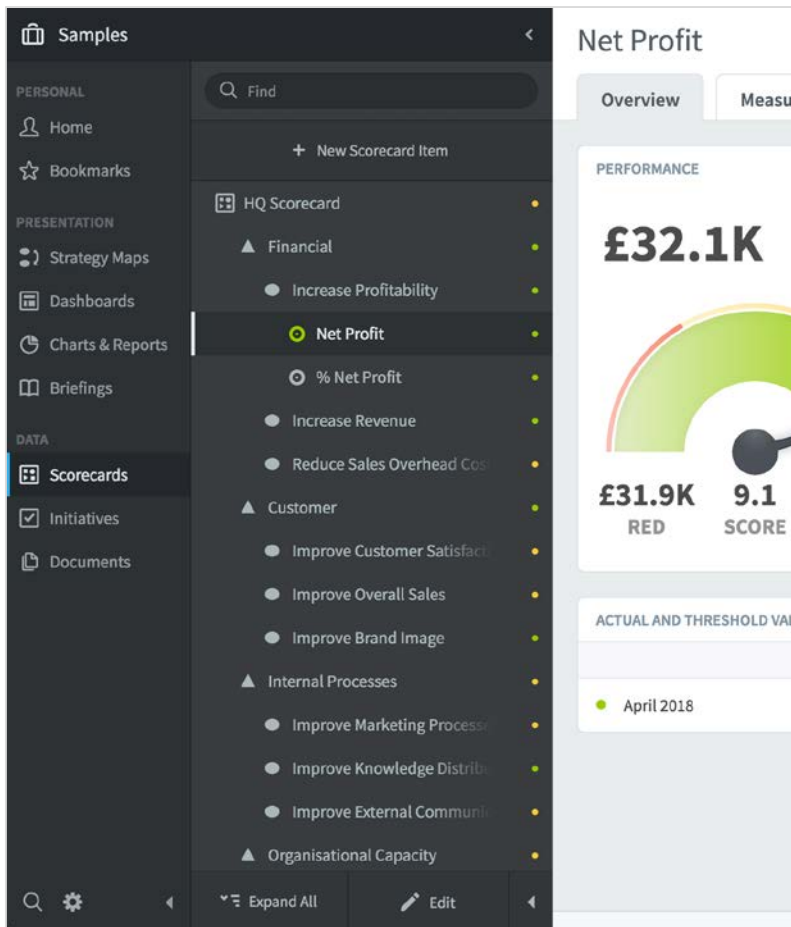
Samples

PERSONAL
Home
Bookmarks
PRESENTATION
Strategy Maps
Dashboards
Charts & Reports
Briefings
DATA
Scorecards
Initiatives
Documents

Find
+ New Scorecard Item
HQ Scorecard
Financial
Increase Profitability
Net Profit
% Net Profit
Increase Revenue
Reduce Sales Overhead Co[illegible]
Customer
Improve Customer Satisfac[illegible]
Improve Overall Sales
Improve Brand Image
Internal Processes
Improve Marketing Process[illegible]
Improve Knowledge Distrib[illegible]
Improve External Communi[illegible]
Organisational Capacity
Expand All
Edit

Net Profit
Overview
Measu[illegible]
PERFORMANCE
£32.1K
£31.9K
RED
9.1
SCORE
ACTUAL AND THRESHOLD VA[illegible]
April 2018